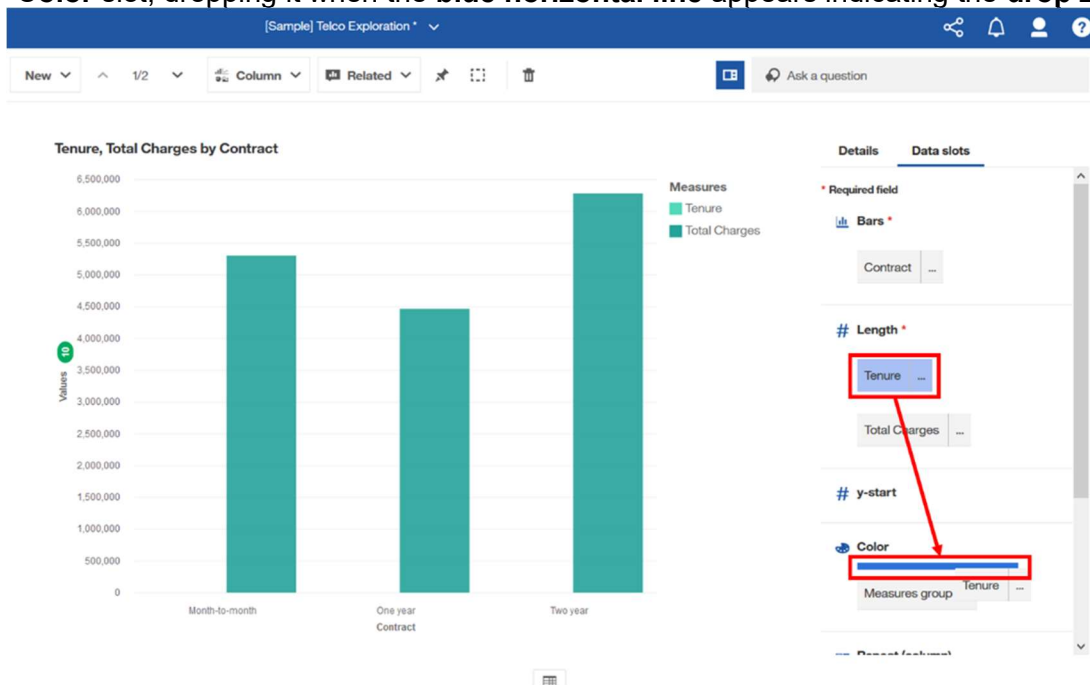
Color slot, dropping it when the blue horizontal line appears indicating the drop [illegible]

[Sample] Telco Exploration *

New 1/2 Column Related

Ask a question

Tenure, Total Charges by Contract

6,500,000
6,000,000
5,500,000
5,000,000
4,500,000
4,000,000
3,500,000
3,000,000
2,500,000
2,000,000
1,500,000
1,000,000
500,000
0

Values 10

Month-to-month
One year
Two year
Contract

Measures
Tenure
Total Charges

Details
Data slots

* Required field

Bars *
Contract ...

# Length *
Tenure ...
Total Charges ...

# y-start

Color
Tenure
Measures group ...

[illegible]